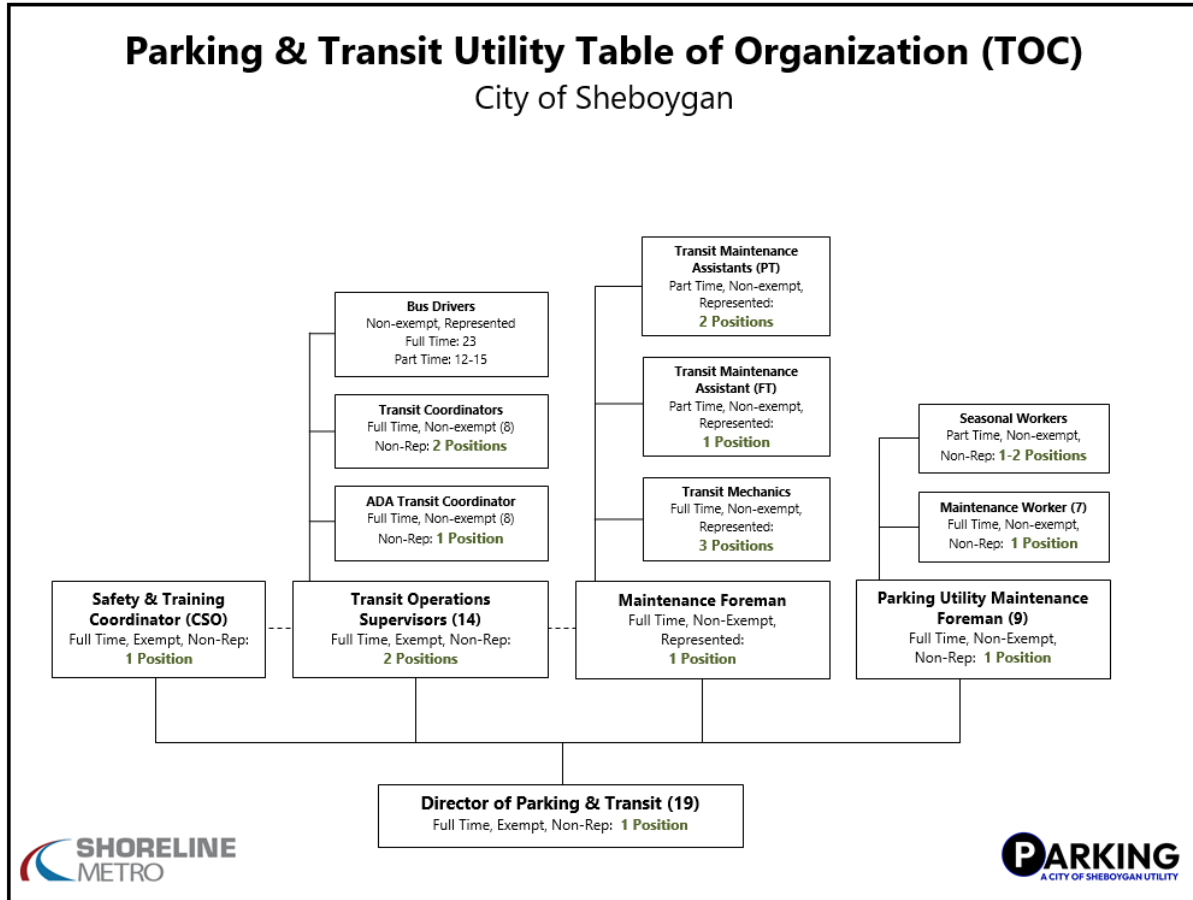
Parking & Transit Utility Table of Organization (TOC)
City of Sheboygan

Bus Drivers
Non-exempt, Represented
Full Time: 23
Part Time: 12-15

Transit Coordinators
Full Time, Non-exempt (8)
Non-Rep: 2 Positions

ADA Transit Coordinator
Full Time, Non-exempt (8)
Non-Rep: 1 Position

Transit Maintenance Assistants (PT)
Part Time, Non-exempt, Represented:
2 Positions

Transit Maintenance Assistant (FT)
Part Time, Non-exempt, Represented:
1 Position

Transit Mechanics
Full Time, Non-exempt, Represented:
3 Positions

Seasonal Workers
Part Time, Non-exempt, Non-Rep: 1-2 Positions

Maintenance Worker (7)
Full Time, Non-exempt, Non-Rep: 1 Position

Safety & Training Coordinator (CSO)
Full Time, Exempt, Non-Rep:
1 Position

Transit Operations Supervisors (14)
Full Time, Exempt, Non-Rep:
2 Positions

Maintenance Foreman
Full Time, Non-Exempt, Represented:
1 Position

Parking Utility Maintenance Foreman (9)
Full Time, Non-Exempt, Non-Rep: 1 Position

Director of Parking & Transit (19)
Full Time, Exempt, Non-Rep: 1 Position

SHORELINE METRO

PARKING
A CITY OF SHEBOYGAN UTILITY